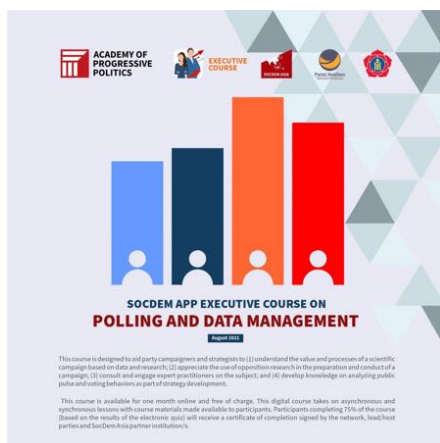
ACADEMY OF PROGRESSIVE POLITICS

EXECUTIVE COURSE

SOCDEM APP EXECUTIVE COURSE ON
POLLING AND DATA MANAGEMENT

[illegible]

This course is designed to aid party campaigners and strategists to (1) understand the value and processes of a scientific campaign based on data and research; (2) appreciate the use of opposition research in the preparation and conduct of a campaign; (3) consult and engage expert practitioners on the subject; and (4) develop knowledge on analyzing public pulse and voting behaviors as part of strategy development.

This course is available for one month online and free of charge. This digital course takes on asynchronous and synchronous lessons with course materials made available to participants. Participants completing 75% of the course (based on the results of the electronic quiz) will receive a certificate of completion signed by the network, lead/host parties and SocDem Asia partner institutions.